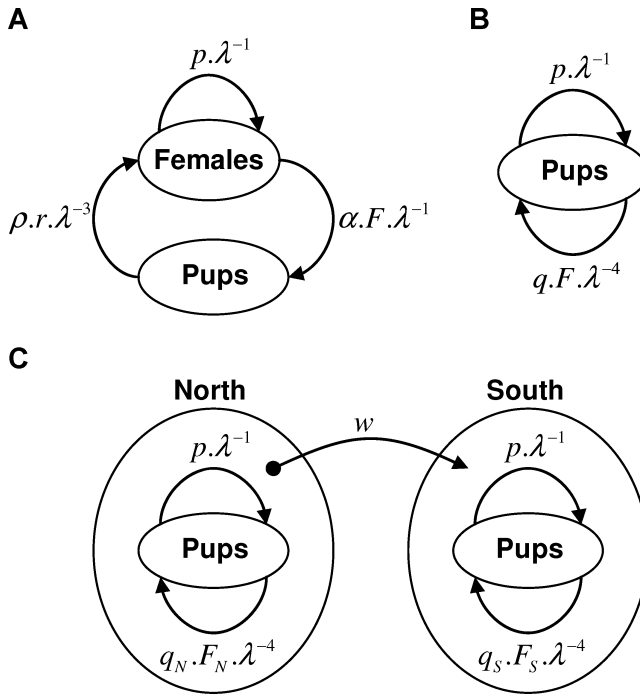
A

$p.\lambda^{-1}$

Females

$\rho.r.\lambda^{-3}$

$\alpha.F.\lambda^{-1}$

Pups

B

$p.\lambda^{-1}$

Pups

$q.F.\lambda^{-4}$

C

North

South

$w$

$p.\lambda^{-1}$

Pups

$q_N.F_N.\lambda^{-4}$

$p.\lambda^{-1}$

Pups

$q_S.F_S.\lambda^{-4}$